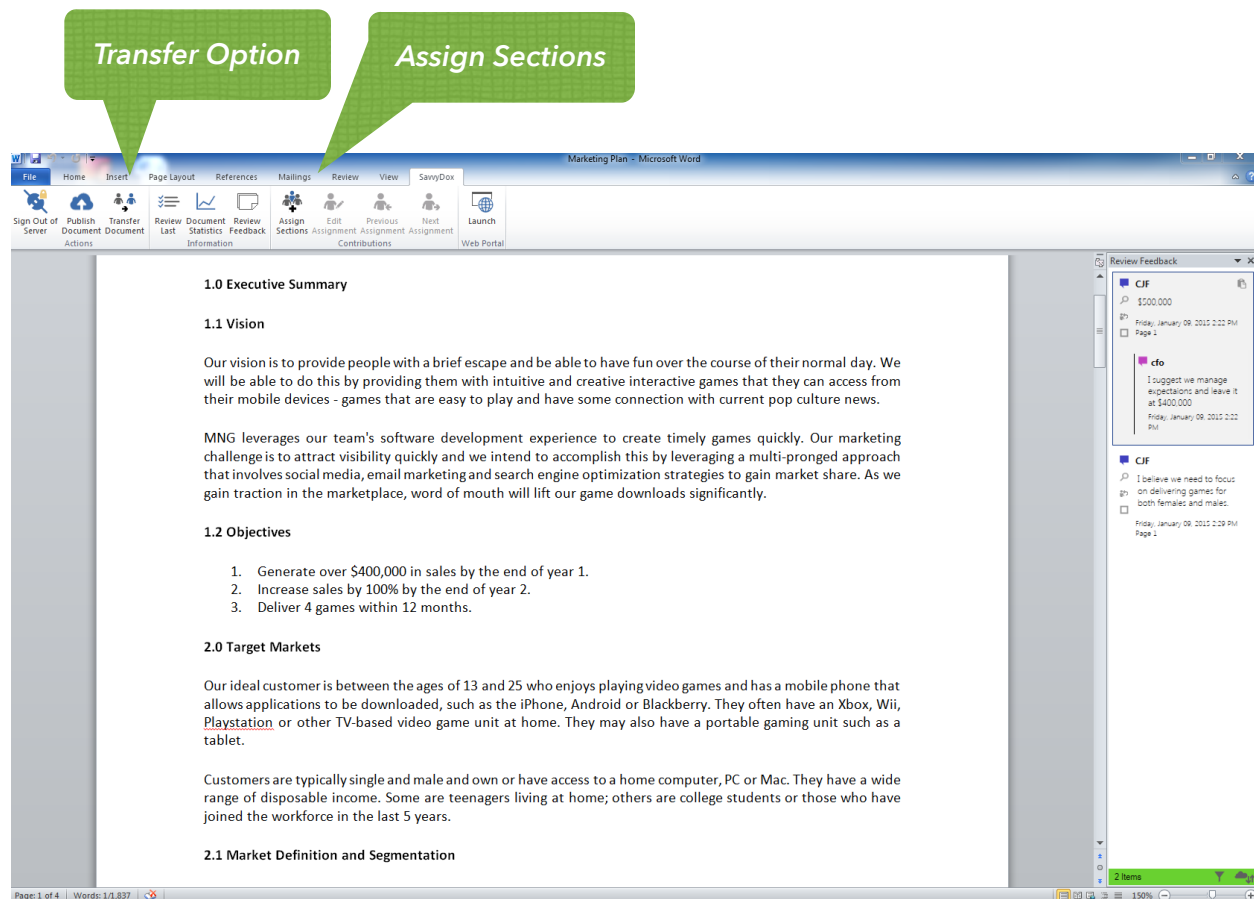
Transfer Option

Assign Sections

Marketing Plan - Microsoft Word

File | Home | Insert | Page Layout | References | Mailings | Review | View | SavvyDox

Sign Out of Server | Publish Document | Transfer Document
Actions

Review Last | Document Statistics | Review Feedback
Information

Assign Sections | Edit Assignment | Previous Assignment | Next Assignment
Contributions

Launch
Web Portal

1.0 Executive Summary

1.1 Vision

Our vision is to provide people with a brief escape and be able to have fun over the course of their normal day. We will be able to do this by providing them with intuitive and creative interactive games that they can access from their mobile devices - games that are easy to play and have some connection with current pop culture news.

MNG leverages our team's software development experience to create timely games quickly. Our marketing challenge is to attract visibility quickly and we intend to accomplish this by leveraging a multi-pronged approach that involves social media, email marketing and search engine optimization strategies to gain market share. As we gain traction in the marketplace, word of mouth will lift our game downloads significantly.

1.2 Objectives

1. Generate over $400,000 in sales by the end of year 1.
2. Increase sales by 100% by the end of year 2.
3. Deliver 4 games within 12 months.

2.0 Target Markets

Our ideal customer is between the ages of 13 and 25 who enjoys playing video games and has a mobile phone that allows applications to be downloaded, such as the iPhone, Android or Blackberry. They often have an Xbox, Wii, Playstation or other TV-based video game unit at home. They may also have a portable gaming unit such as a tablet.

Customers are typically single and male and own or have access to a home computer, PC or Mac. They have a wide range of disposable income. Some are teenagers living at home; others are college students or those who have joined the workforce in the last 5 years.

2.1 Market Definition and Segmentation

Review Feedback

CJF
$500,000
Friday, January 09, 2015 2:22 PM
Page 1

cfo
I suggest we manage expectaions and leave it at $400,000
Friday, January 09, 2015 2:22 PM

CJF
I believe we need to focus on delivering games for both females and males.
Friday, January 09, 2015 2:29 PM
Page 1

2 Items

Page: 1 of 4 | Words: 1/1,837

150%